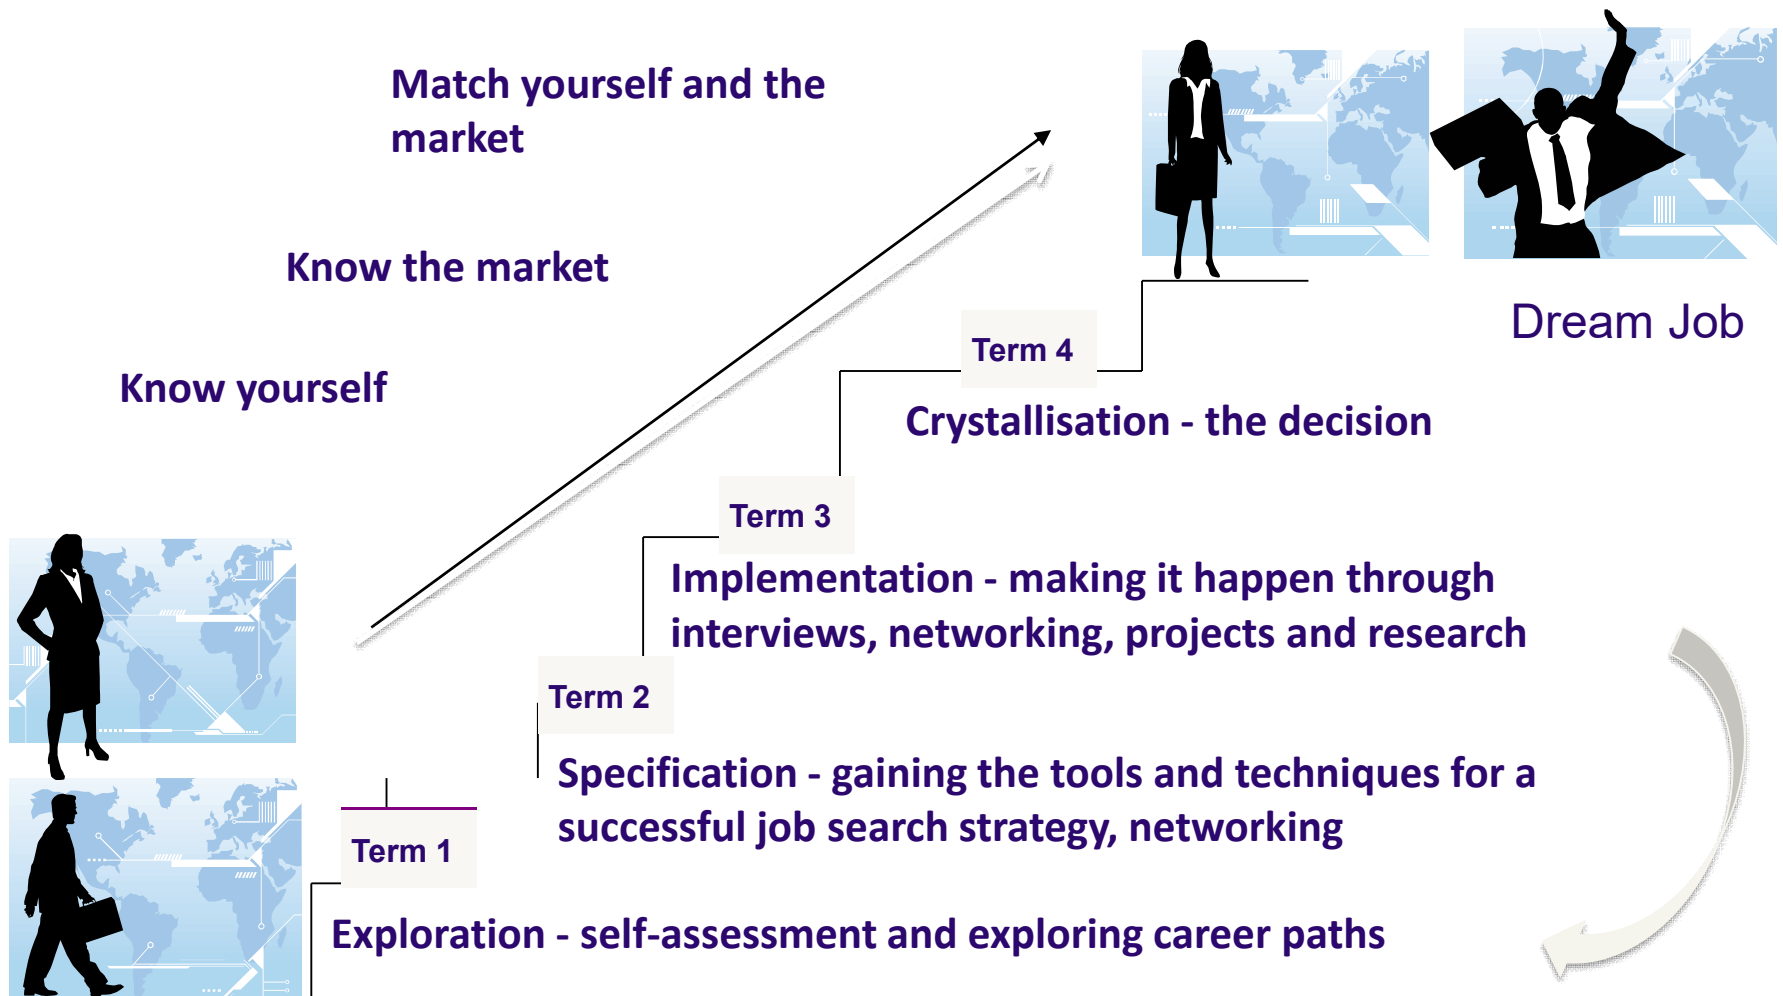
Match yourself and the market

Know the market

Know yourself

Dream Job

Term 4

Crystallisation - the decision

Term 3

Implementation - making it happen through interviews, networking, projects and research

Term 2

Specification - gaining the tools and techniques for a successful job search strategy, networking

Term 1

Exploration - self-assessment and exploring career paths